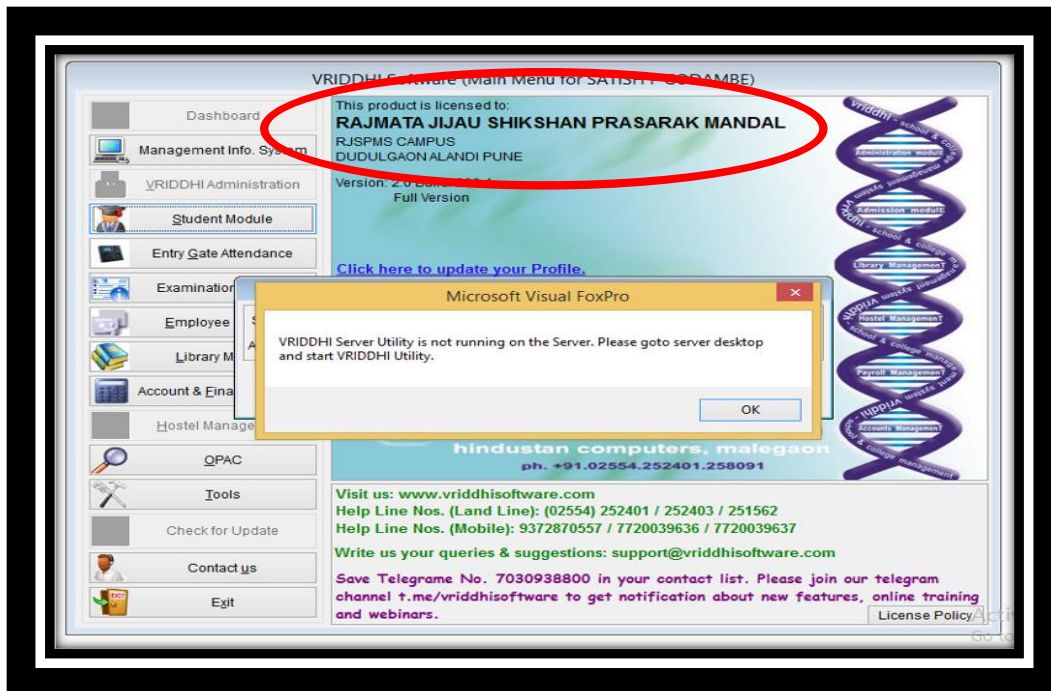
VRIDDHI S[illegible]tware (Main Menu for SATISH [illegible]ODAMBE)

Dashboard

Management Info. System

VRIDDHI Administration

Student Module

Entry Gate Attendance

Examination

Employee

Library M

Account & Fina

Hostel Manage

OPAC

Tools

Check for Update

Contact us

Exit

This product is licensed to:
RAJMATA JIJAU SHIKSHAN PRASARAK MANDAL
RJSPMS CAMPUS
DUDULGAON ALANDI PUNE

Version: 2.0 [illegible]
Full Version

Click here to update your Profile.

vriddhi school & college

Administration module

Admission module

Library ManagemenT

Hostel ManagemenT

Payroll ManagemenT

Accounts ManagemenT

Microsoft Visual FoxPro

VRIDDHI Server Utility is not running on the Server. Please goto server desktop and start VRIDDHI Utility.

OK

hindustan computers, malegaon
ph. +91.02554.252401.258091

Visit us: www.vriddhisoftware.com
Help Line Nos. (Land Line): (02554) 252401 / 252403 / 251562
Help Line Nos. (Mobile): 9372870557 / 7720039636 / 7720039637

Write us your queries & suggestions: support@vriddhisoftware.com

Save Telegrame No. 7030938800 in your contact list. Please join our telegram channel t.me/vriddhisoftware to get notification about new features, online training and webinars.

License Policy